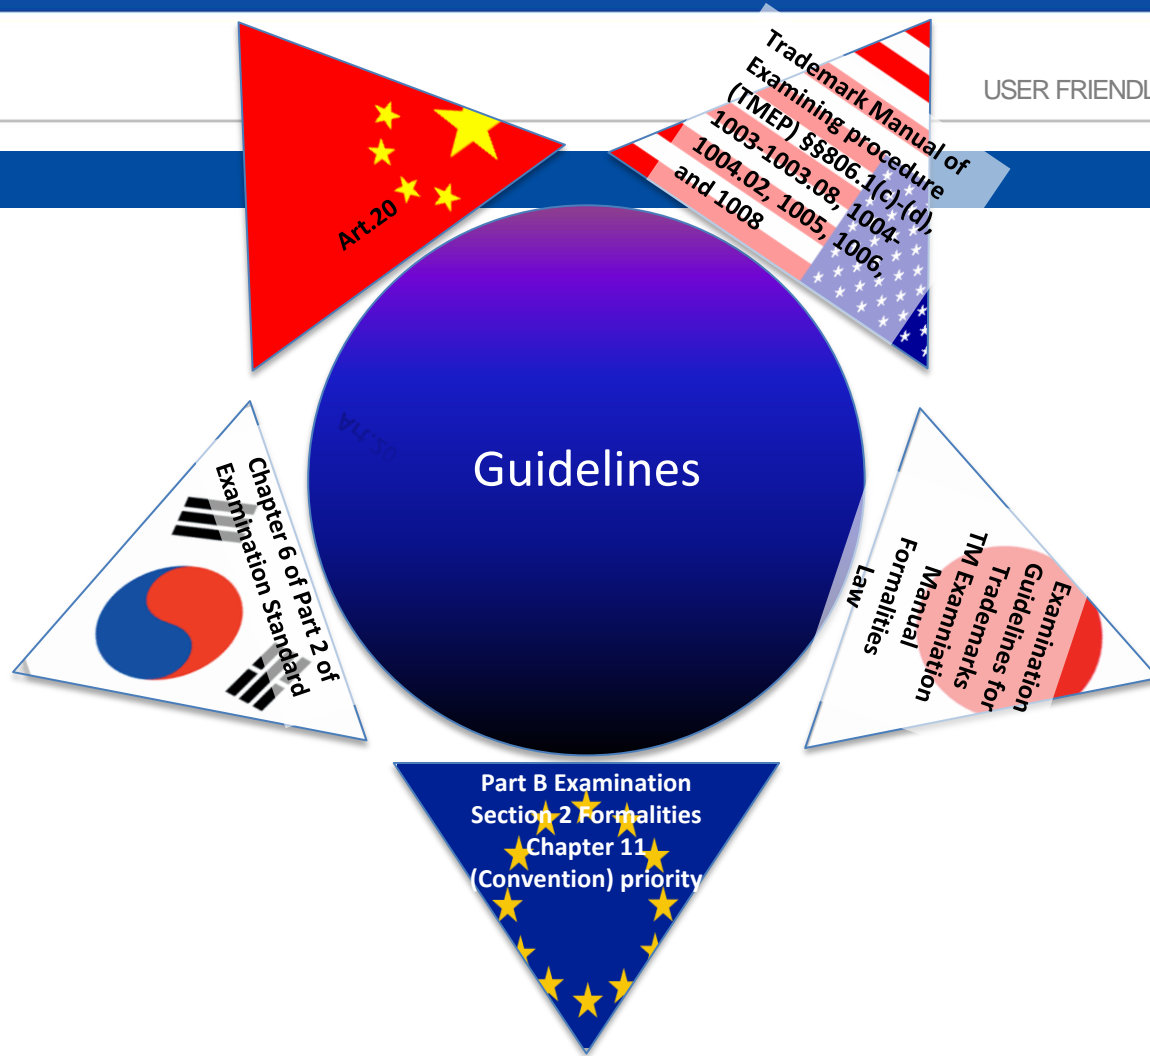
USER FRIENDL

Art.20

Trademark Manual of Examining procedure (TMEP) §§806.1(c)-(d), 1003-1003.08, 1004-1004.02, 1005, 1006, and 1008

Guidelines

Chapter 6 of Part 2 of Examination Standard

Examination Guidelines for Trademarks TM Examniation Manual Formalities Law

Part B Examination Section 2 Formalities Chapter 11 (Convention) priority